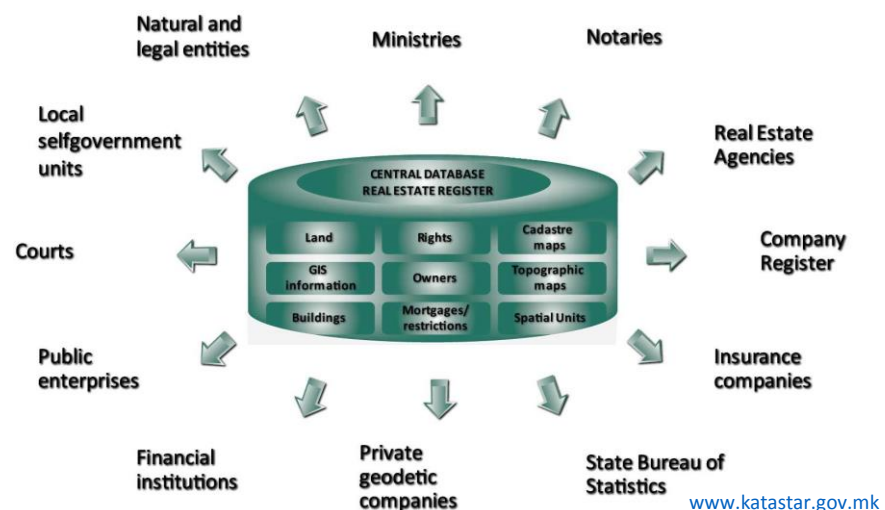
Natural and legal entities

Ministries

Notaries

Local selfgovernment units

Real Estate Agencies

CENTRAL DATABASE REAL ESTATE REGISTER

| Land | Rights | Cadastre maps |
|---|---|---|
| GIS information | Owners | Topographic maps |
| Buildings | Mortgages/ restrictions | Spatial Units |

Courts

Company Register

Public enterprises

Insurance companies

Financial institutions

Private geodetic companies

State Bureau of Statistics

www.katastar.gov.mk